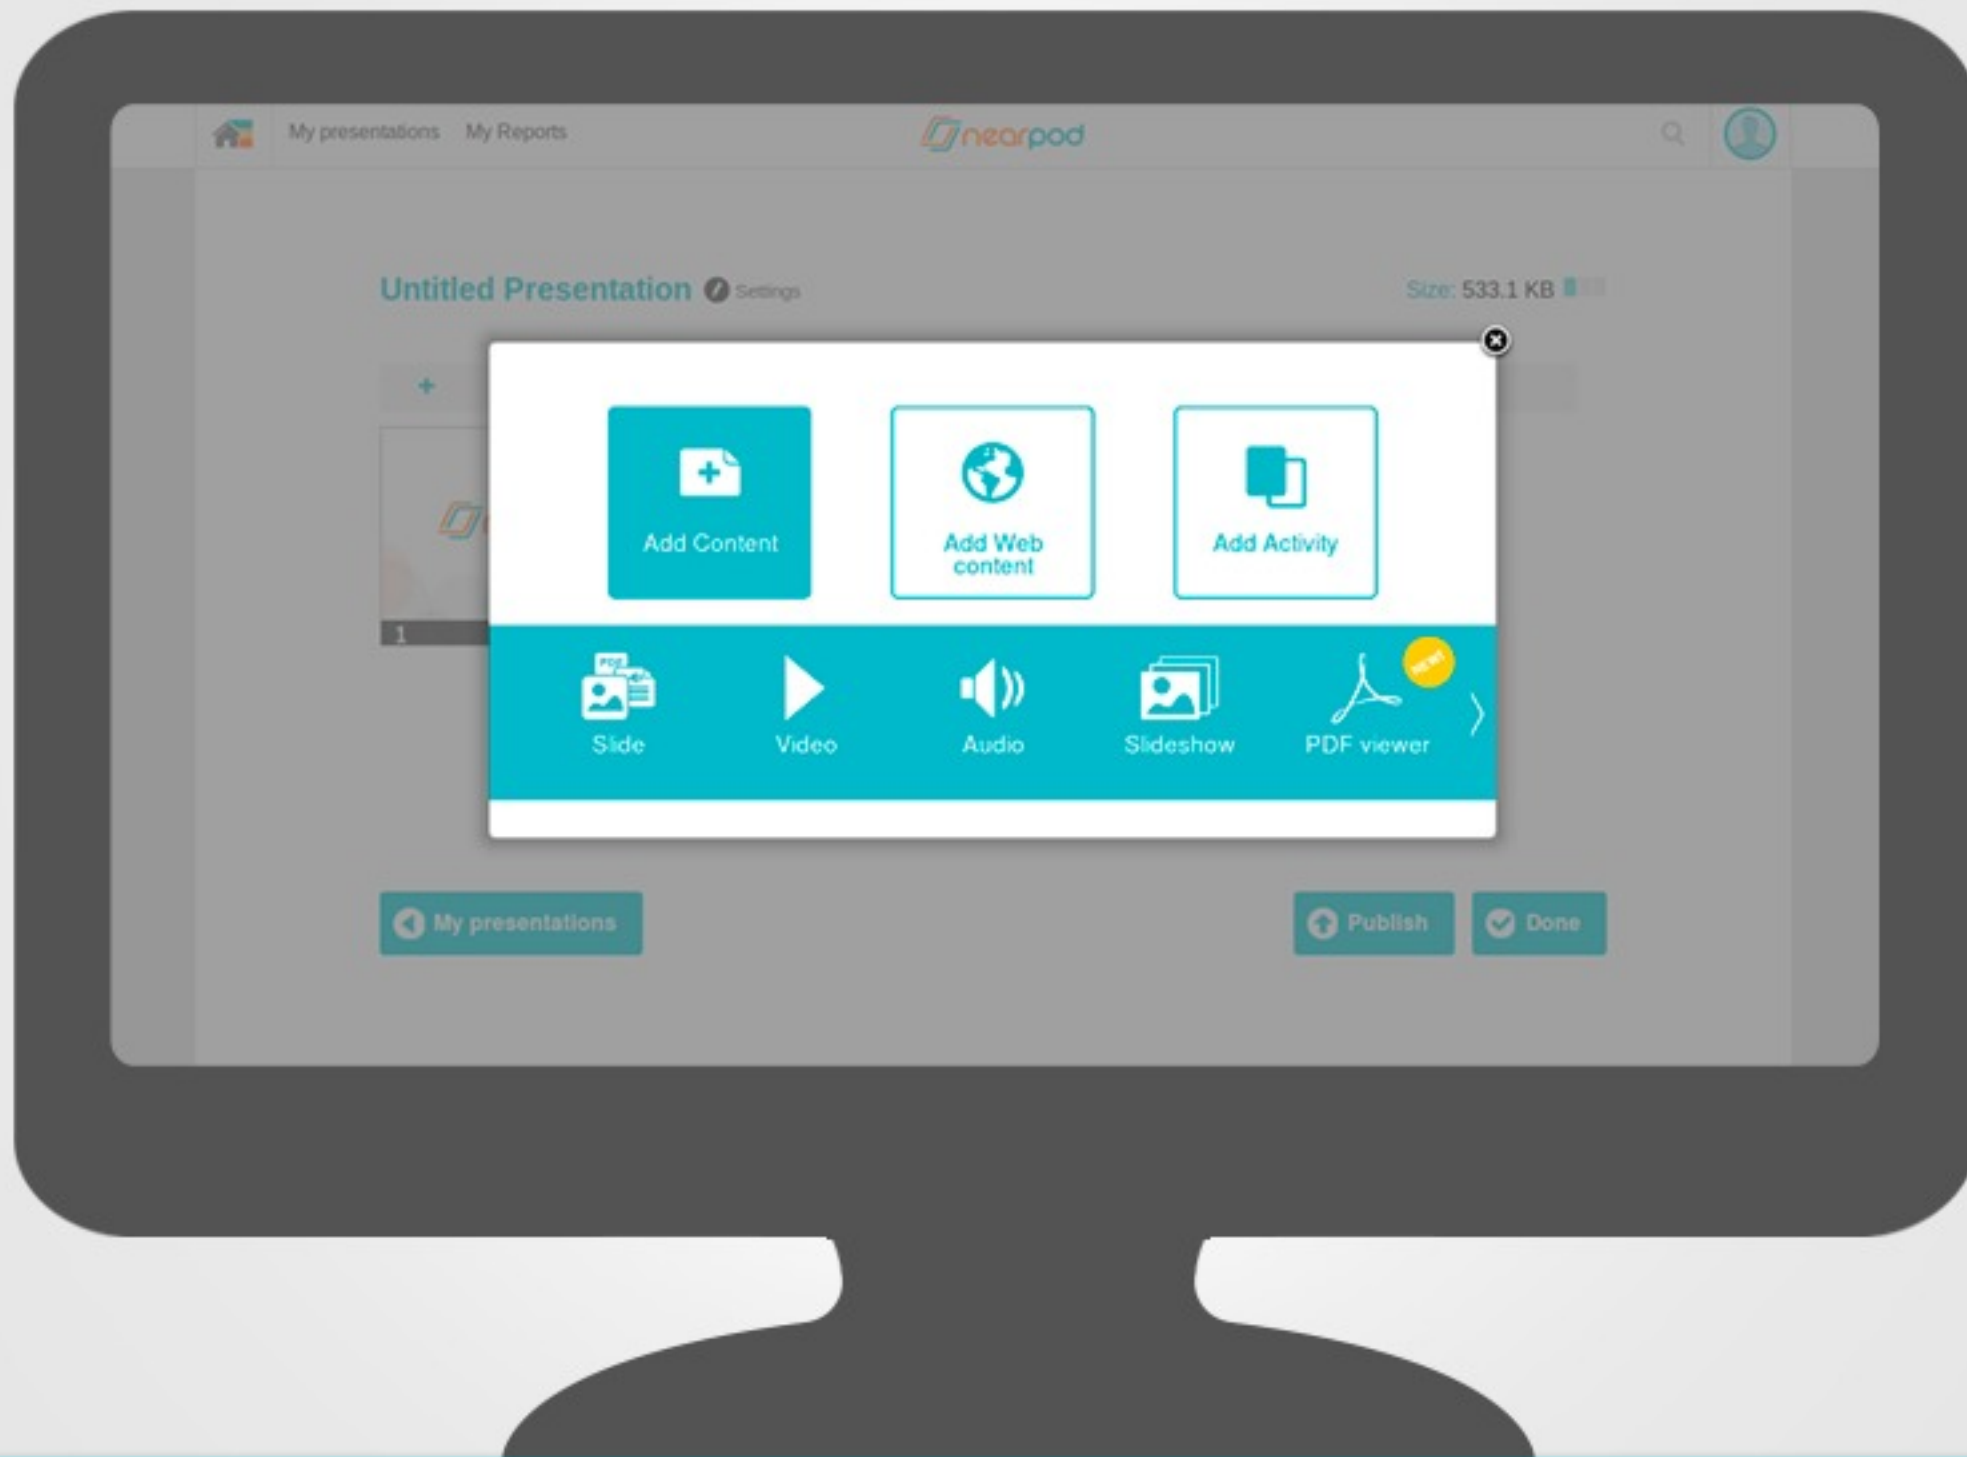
My presentations My Reports

nearpod

Untitled Presentation Settings

Size: 533.1 KB

+

1

Add Content

Add Web content

Add Activity

Slide

Video

Audio

Slideshow

PDF viewer

NEW!

My presentations

Publish

Done